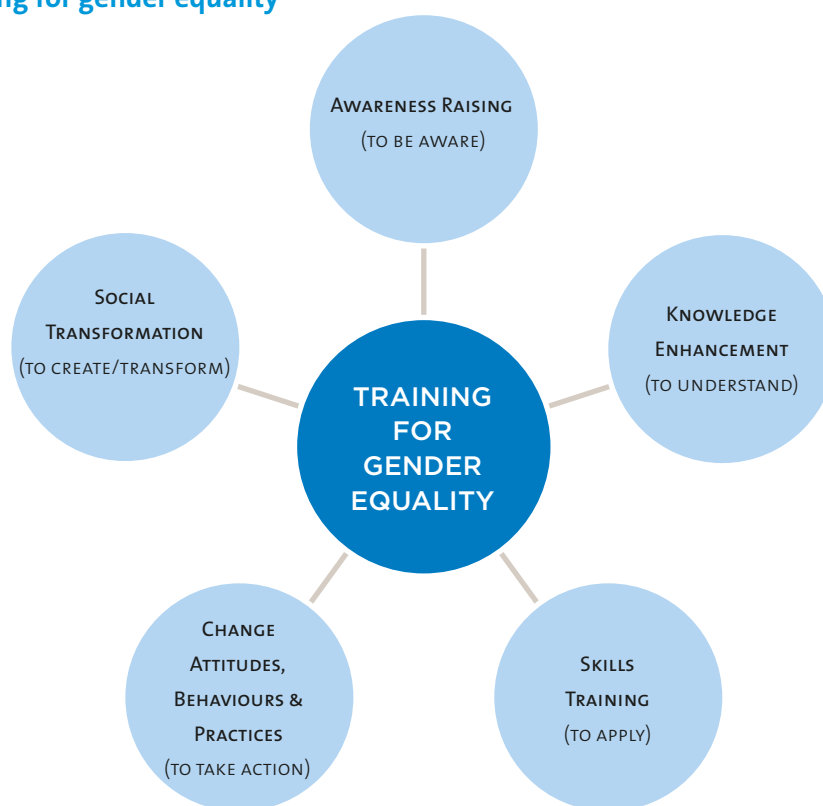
ng for gender equality

Awareness Raising
(to be aware)

Social Transformation
(to create/transform)

Training for Gender Equality

Knowledge Enhancement
(to understand)

Change Attitudes, Behaviours & Practices
(to take action)

Skills Training
(to apply)